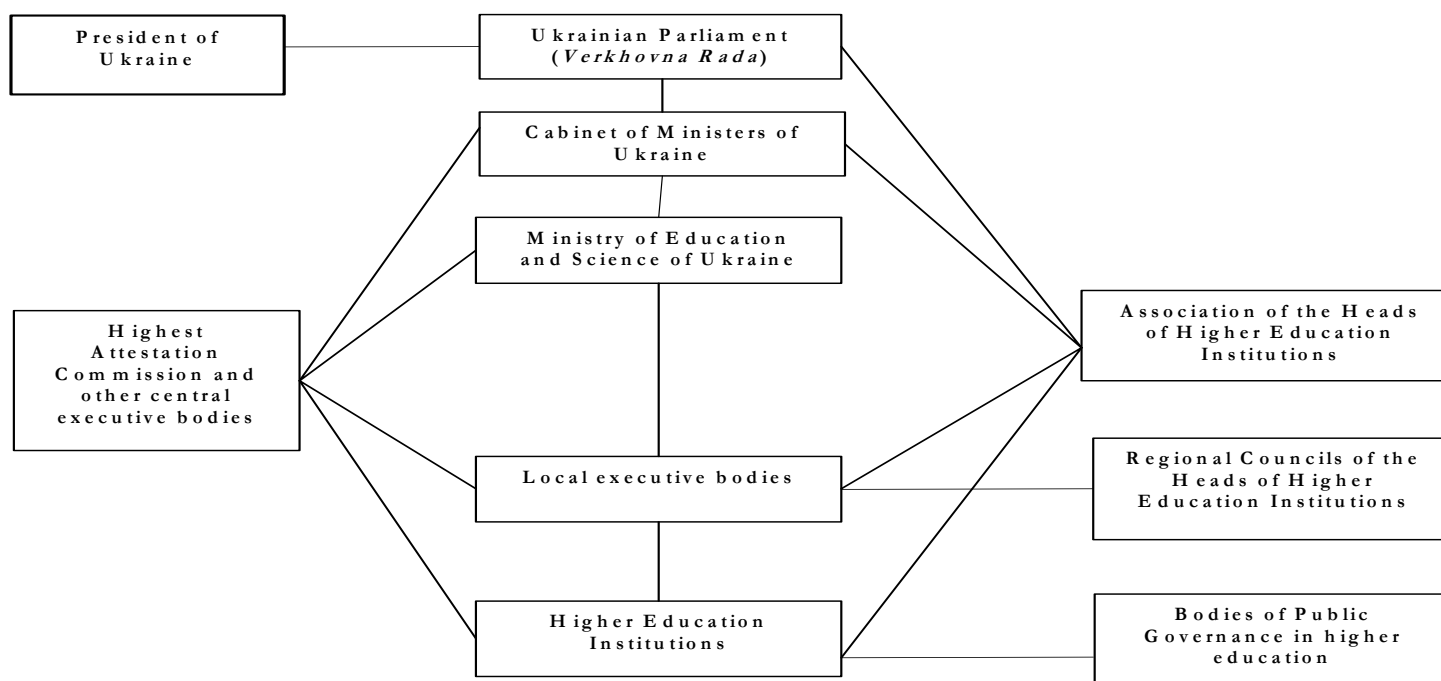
President of Ukraine

Ukrainian Parliament (*Verkhovna Rada*)

Cabinet of Ministers of Ukraine

Ministry of Education and Science of Ukraine

Highest Attestation Commission and other central executive bodies

Association of the Heads of Higher Education Institutions

Local executive bodies

Regional Councils of the Heads of Higher Education Institutions

Higher Education Institutions

Bodies of Public Governance in higher education